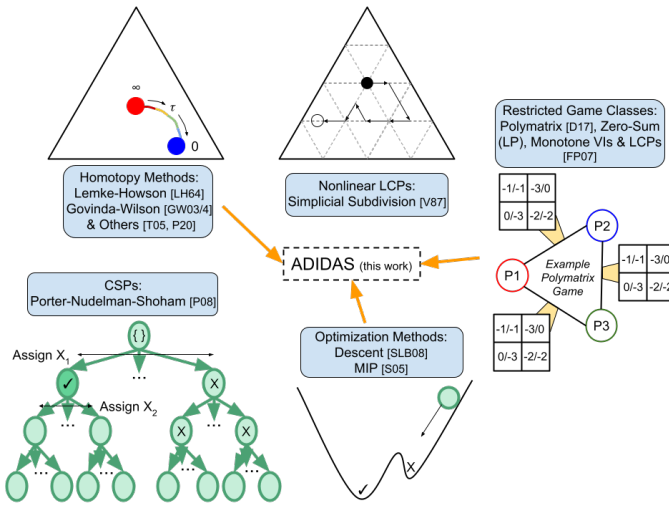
∞

$\tau$

0

Homotopy Methods:
Lemke-Howson [LH64]
Govinda-Wilson [GW03/4]
& Others [T05, P20]

Nonlinear LCPs:
Simplicial Subdivision [V87]

Restricted Game Classes:
Polymatrix [D17], Zero-Sum (LP), Monotone VIs & LCPs [FP07]

| -1/-1 | -3/0 |
|---|---|
| 0/-3 | -2/-2 |

P2

| -1/-1 | -3/0 |
|---|---|
| 0/-3 | -2/-2 |

P1

Example Polymatrix Game

P3

| -1/-1 | -3/0 |
|---|---|
| 0/-3 | -2/-2 |

ADIDAS (this work)

CSPs:
Porter-Nudelman-Shoham [P08]

{ }

Assign $X_1$

...

✓

X

Assign $X_2$

...

X

X

...

...

Optimization Methods:
Descent [SLB08]
MIP [S05]

✓

X